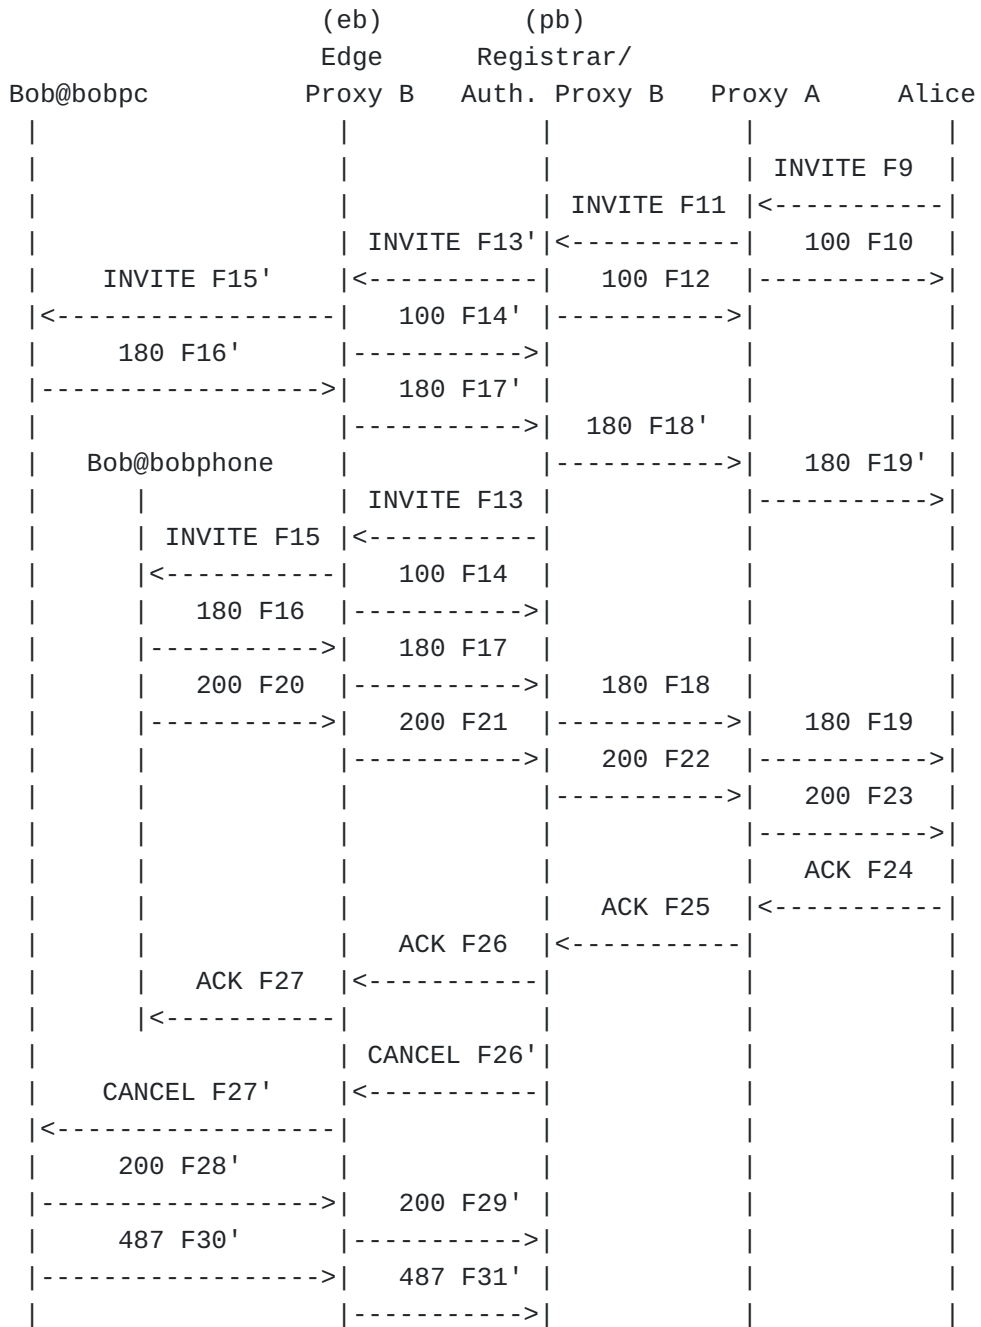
(eb) (pb)
Edge Registrar/
Bob@bobpc Proxy B Auth. Proxy B Proxy A Alice

INVITE F9
INVITE F11
INVITE F13'
100 F10
INVITE F15'
100 F12
100 F14'
180 F16'
180 F17'
180 F18'
Bob@bobphone
180 F19'
INVITE F13
INVITE F15
100 F14
180 F16
180 F17
200 F20
180 F18
200 F21
180 F19
200 F22
200 F23
ACK F24
ACK F25
ACK F26
ACK F27
CANCEL F26'
CANCEL F27'
200 F28'
200 F29'
487 F30'
487 F31'